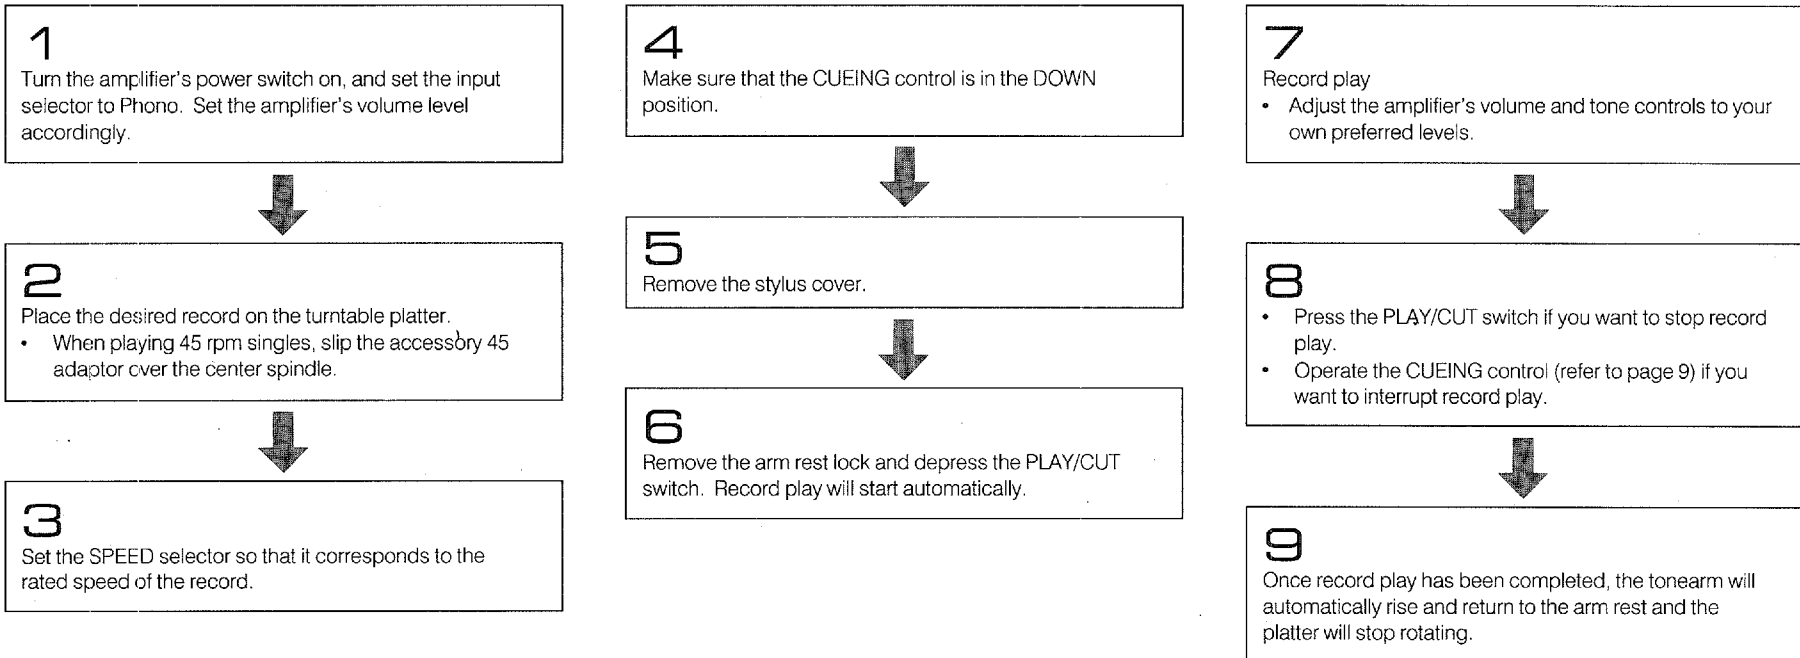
1
Turn the amplifier's power switch on, and set the input selector to Phono. Set the amplifier's volume level accordingly.

2
Place the desired record on the turntable platter.
• When playing 45 rpm singles, slip the accessory 45 adaptor over the center spindle.

3
Set the SPEED selector so that it corresponds to the rated speed of the record.

4
Make sure that the CUEING control is in the DOWN position.

5
Remove the stylus cover.

6
Remove the arm rest lock and depress the PLAY/CUT switch. Record play will start automatically.

7
Record play
• Adjust the amplifier's volume and tone controls to your own preferred levels.

8
• Press the PLAY/CUT switch if you want to stop record play.
• Operate the CUEING control (refer to page 9) if you want to interrupt record play.

9
Once record play has been completed, the tonearm will automatically rise and return to the arm rest and the platter will stop rotating.